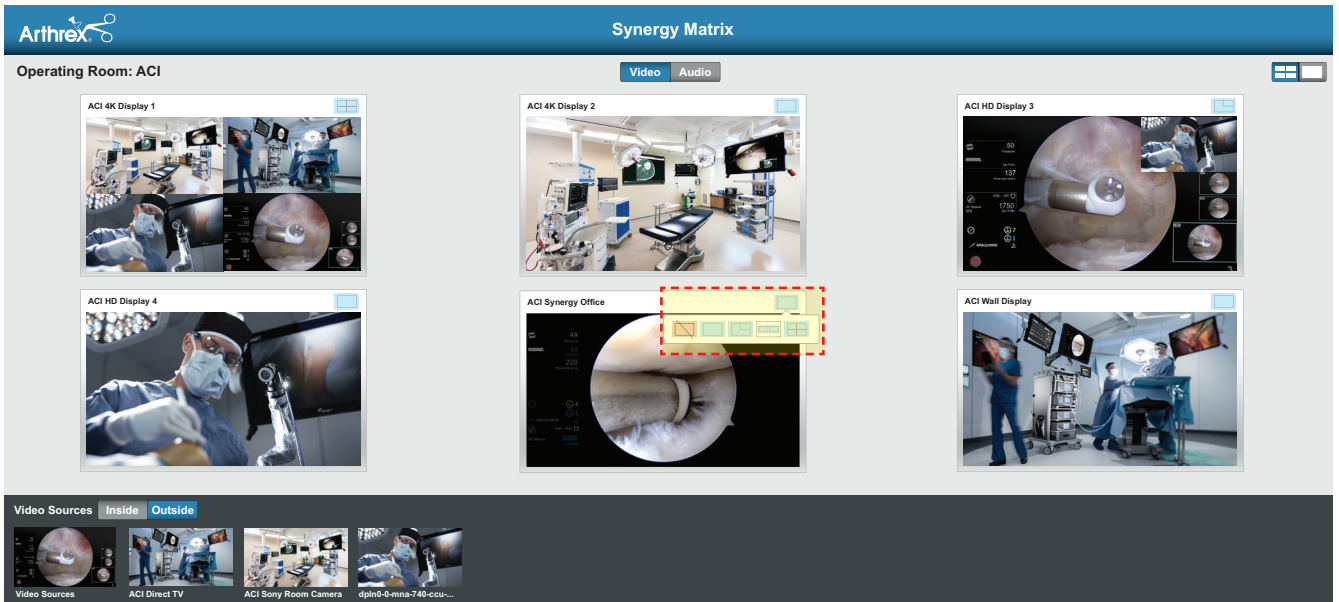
Arthrex

Synergy Matrix

Operating Room: ACI

Video Audio

ACI 4K Display 1

ACI 4K Display 2

ACI HD Display 3

50

137

1750

ACI HD Display 4

ACI Synergy Office

49

220

2000

ACI Wall Display

Video Sources Inside Outside

Video Sources

ACI Direct TV

ACI Sony Room Camera

dpln0-0-mna-740-ccu-...